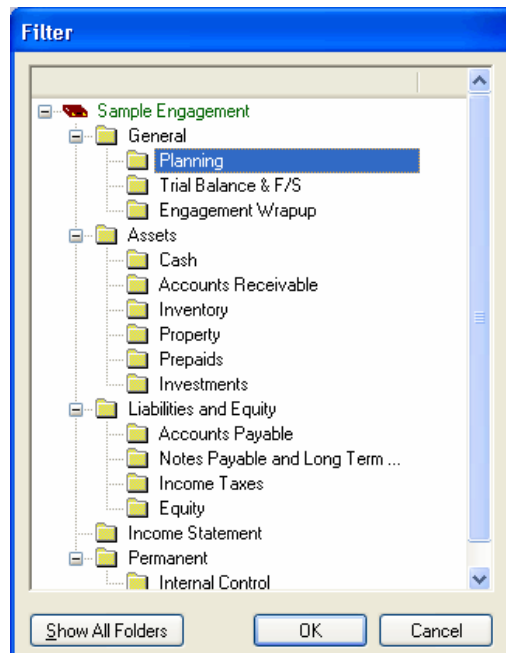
Filter

Sample Engagement
General
Planning
Trial Balance & F/S
Engagement Wrapup
Assets
Cash
Accounts Receivable
Inventory
Property
Prepaids
Investments
Liabilities and Equity
Accounts Payable
Notes Payable and Long Term ...
Income Taxes
Equity
Income Statement
Permanent
Internal Control

Show All Folders
OK
Cancel